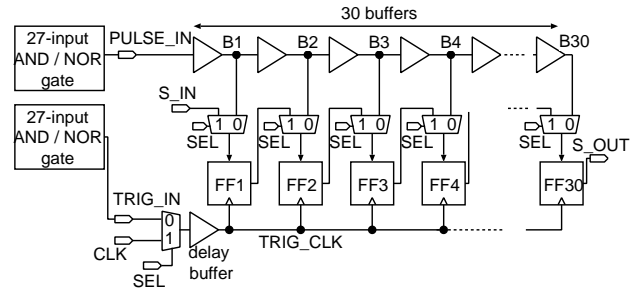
30 buffers

27-input AND / NOR gate

PULSE_IN

B1

B2

B3

B4

B30

S_IN

1 0

1 0

1 0

1 0

1 0

SEL

SEL

SEL

SEL

SEL

S_OUT

27-input AND / NOR gate

FF1

FF2

FF3

FF4

FF30

TRIG_IN

0

1

CLK

SEL

delay buffer

TRIG_CLK